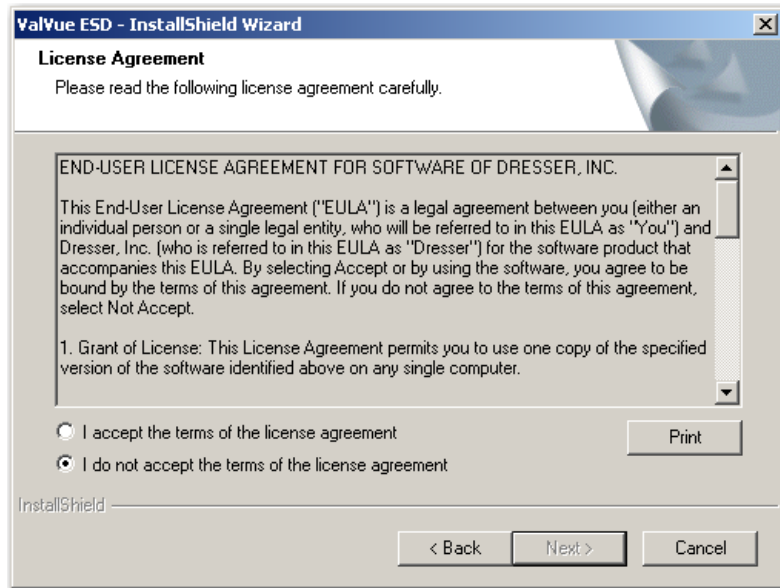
ValVue ESD - InstallShield Wizard

License Agreement

Please read the following license agreement carefully.

END-USER LICENSE AGREEMENT FOR SOFTWARE OF DRESSER, INC.

This End-User License Agreement ("EULA") is a legal agreement between you (either an individual person or a single legal entity, who will be referred to in this EULA as "You") and Dresser, Inc. (who is referred to in this EULA as "Dresser") for the software product that accompanies this EULA. By selecting Accept or by using the software, you agree to be bound by the terms of this agreement. If you do not agree to the terms of this agreement, select Not Accept.

1. Grant of License: This License Agreement permits you to use one copy of the specified version of the software identified above on any single computer.

I accept the terms of the license agreement

I do not accept the terms of the license agreement

Print

InstallShield

< Back

Next >

Cancel